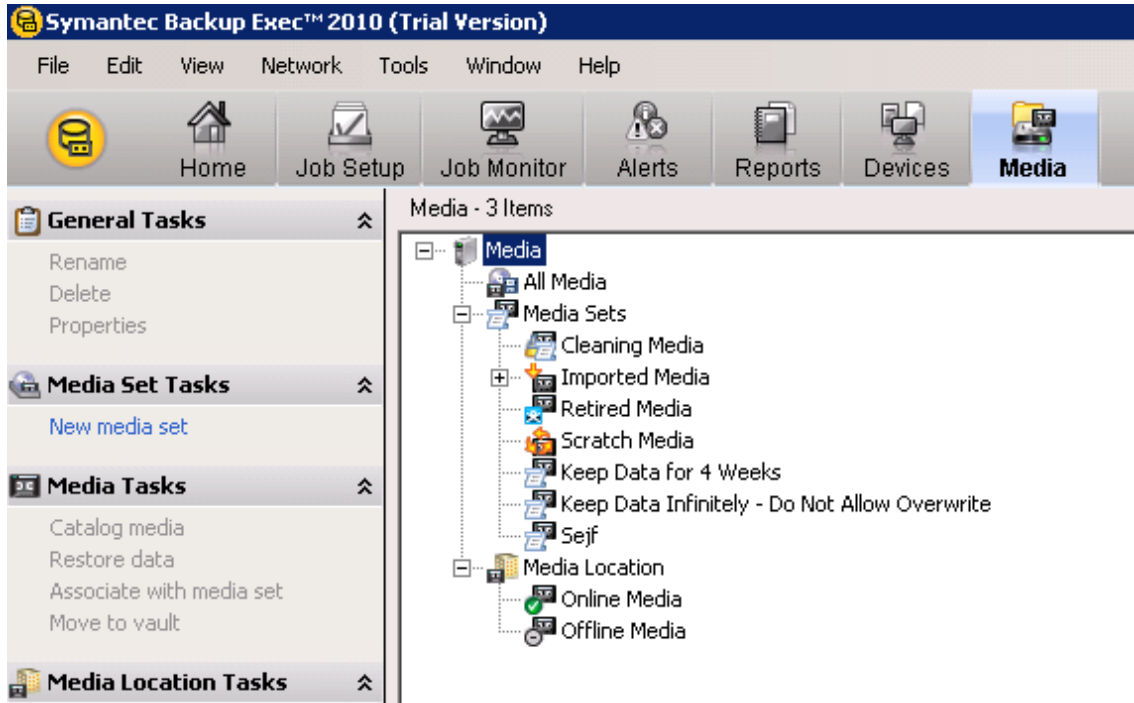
Symantec Backup Exec™ 2010 (Trial Version)

File Edit View Network Tools Window Help

Home Job Setup Job Monitor Alerts Reports Devices Media

General Tasks
Rename
Delete
Properties

Media Set Tasks
New media set

Media Tasks
Catalog media
Restore data
Associate with media set
Move to vault

Media Location Tasks

Media - 3 Items

Media
All Media
Media Sets
Cleaning Media
Imported Media
Retired Media
Scratch Media
Keep Data for 4 Weeks
Keep Data Infinitely - Do Not Allow Overwrite
Sejf
Media Location
Online Media
Offline Media